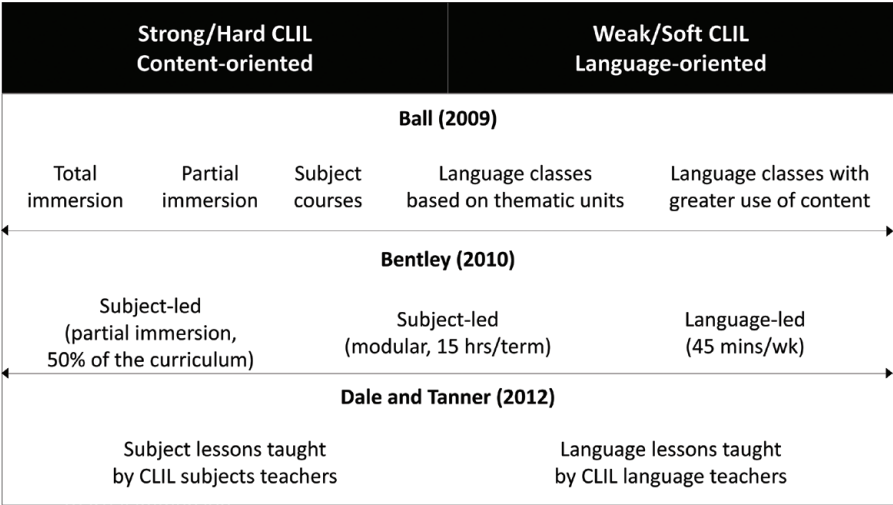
| Strong/Hard CLIL Content-oriented | Weak/Soft CLIL Language-oriented |
|---|---|

Ball (2009)

Total immersion

Partial immersion

Subject courses

Language classes based on thematic units

Language classes with greater use of content

Bentley (2010)

Subject-led (partial immersion, 50% of the curriculum)

Subject-led (modular, 15 hrs/term)

Language-led (45 mins/wk)

Dale and Tanner (2012)

Subject lessons taught by CLIL subjects teachers

Language lessons taught by CLIL language teachers